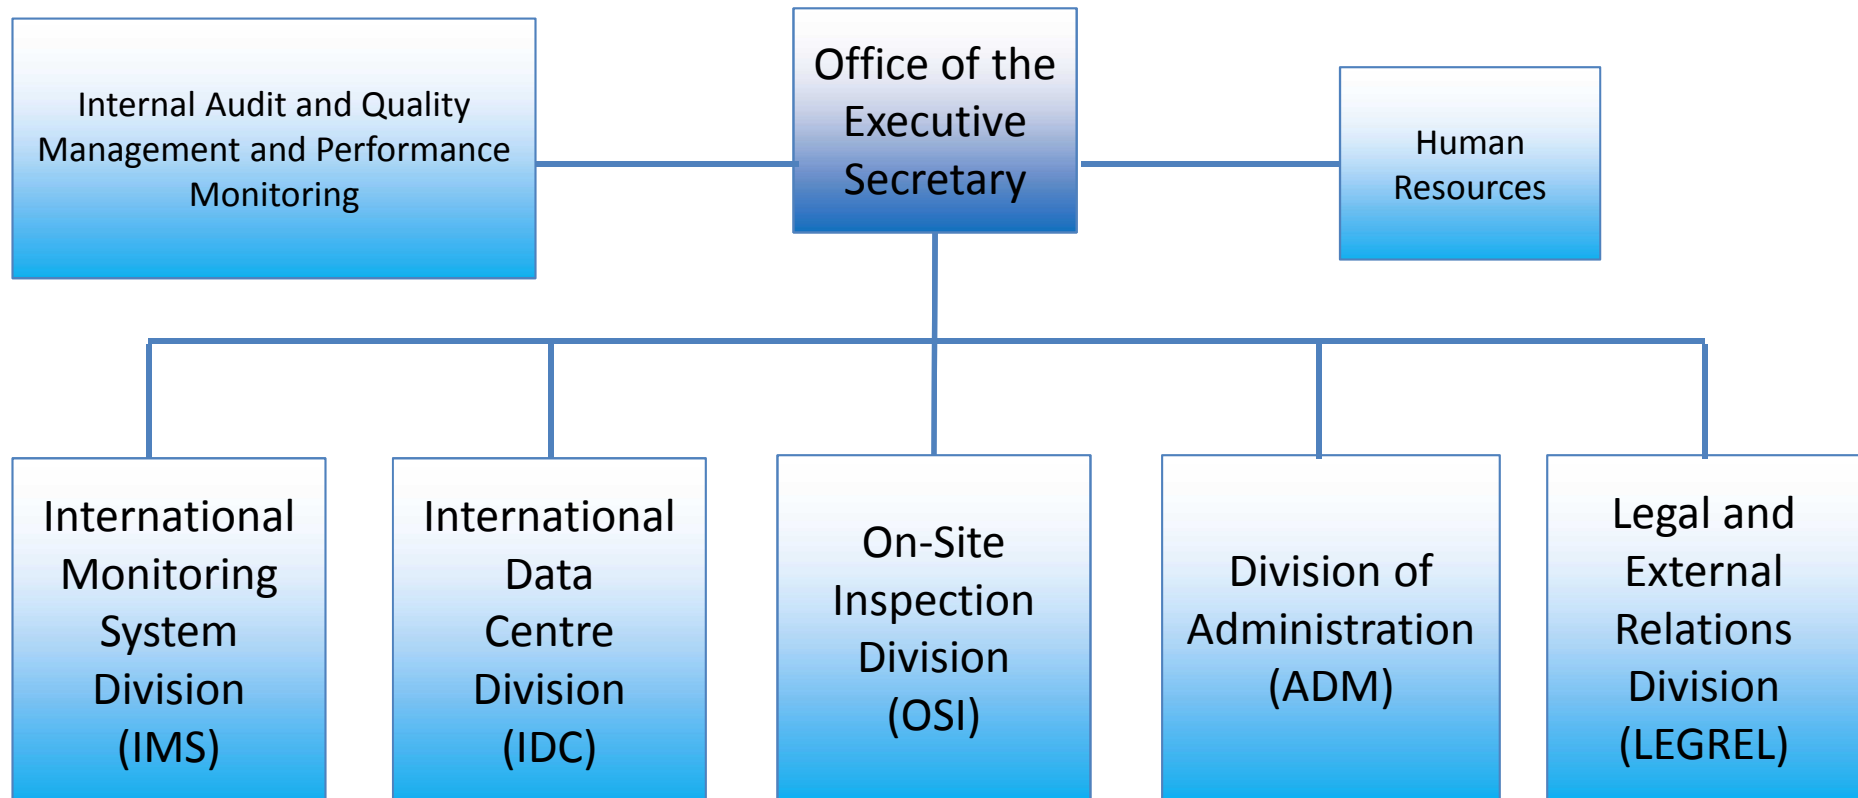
Internal Audit and Quality Management and Performance Monitoring

Office of the Executive Secretary

Human Resources

International Monitoring System Division (IMS)

International Data Centre Division (IDC)

On-Site Inspection Division (OSI)

Division of Administration (ADM)

Legal and External Relations Division (LEGREL)